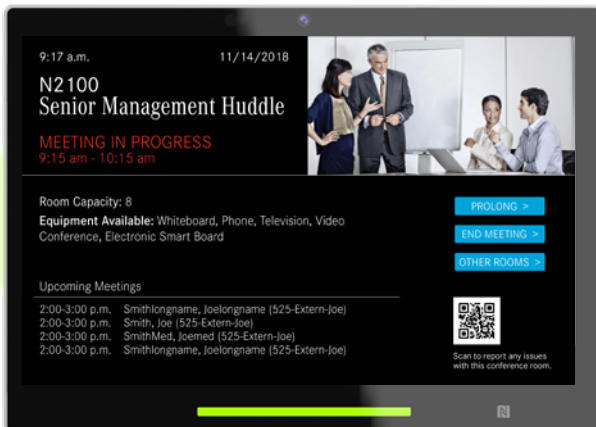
9:17 a.m.
11/14/2018

N2100
Senior Management Huddle

MEETING IN PROGRESS
9:15 am - 10:15 am

Room Capacity: 8
Equipment Available: Whiteboard, Phone, Television, Video Conference, Electronic Smart Board

PROLONG >
END MEETING >
OTHER ROOMS >

Upcoming Meetings
2:00-3:00 p.m. Smithlongname, Joelongname (525-Extern-Joe)
2:00-3:00 p.m. Smith, Joe (525-Extern-Joe)
2:00-3:00 p.m. SmithMed, Joemed (525-Extern-Joe)
2:00-3:00 p.m. Smithlongname, Joelongname (525-Extern-Joe)

Scan to report any issues with this conference room.